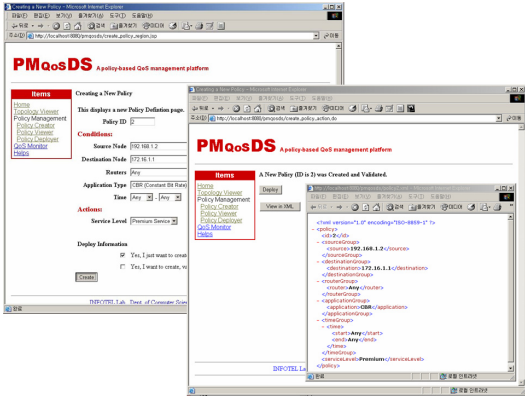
Creating a New Policy - Microsoft Internet Explorer

파일(F) 편집(E) 보기(V) 즐겨찾기(A) 도구(T) 도움말(H)

뒤로 검색 즐겨찾기 미디어

주소(D) http://localhost:8080/pmqosds/create_policy_region.jsp

PMQoSDS A policy-based QoS management platform

Items
Home
Topology Viewer
Policy Management
Policy Creator
Policy Viewer
Policy Deployer
QoS Monitor
Helps

Creating a New Policy

This displays a new Policy Definition page.

Policy ID 2

Conditions:

Source Node 192.168.1.2

Destination Node 172.16.1.1

Routers Any

Application Type CBR (Constant Bit Rate)

Time Any - Any

Actions:

Service Level Premium Service

Deploy Information

Yes, I just want to creat

Yes, I want to create, v

Create

INFOTEL Lab. Dept. of Computer Sci

완료

Creating a New Policy - Microsoft Internet Explorer

파일(F) 편집(E) 보기(V) 즐겨찾기(A) 도구(T) 도움말(H)

주소(D) http://localhost:8080/pmqosds/create_policy_action.do

PMQoSDS A policy-based QoS management platform

Home
Topology Viewer
Policy Management
Policy Creator
Policy Viewer
Policy Deployer
QoS Monitor
Helps

A New Policy (ID is 2) was Created and Validated.

Deploy

View in XML

파일(F) 편집(E) 보기(V) 즐겨찾기(A) 도구(T) 도움말(H)

<?xml version="1.0" encoding="ISO-8859-1" ?>
- <policy>
<id>2</id>
- <sourceGroup>
<source>192.168.1.2</source>
</sourceGroup>
- <destinationGroup>
<destination>172.16.1.1</destination>
</destinationGroup>
- <routerGroup>
<router>Any</router>
</routerGroup>
- <applicationGroup>
<application>CBR</application>
</applicationGroup>
- <timeGroup>
- <time>
<start>Any</start>
<end>Any</end>
</time>
</timeGroup>
<serviceLevel>Premium</serviceLevel>
</policy>

INFOTEL La

완료

로컬 인트라넷